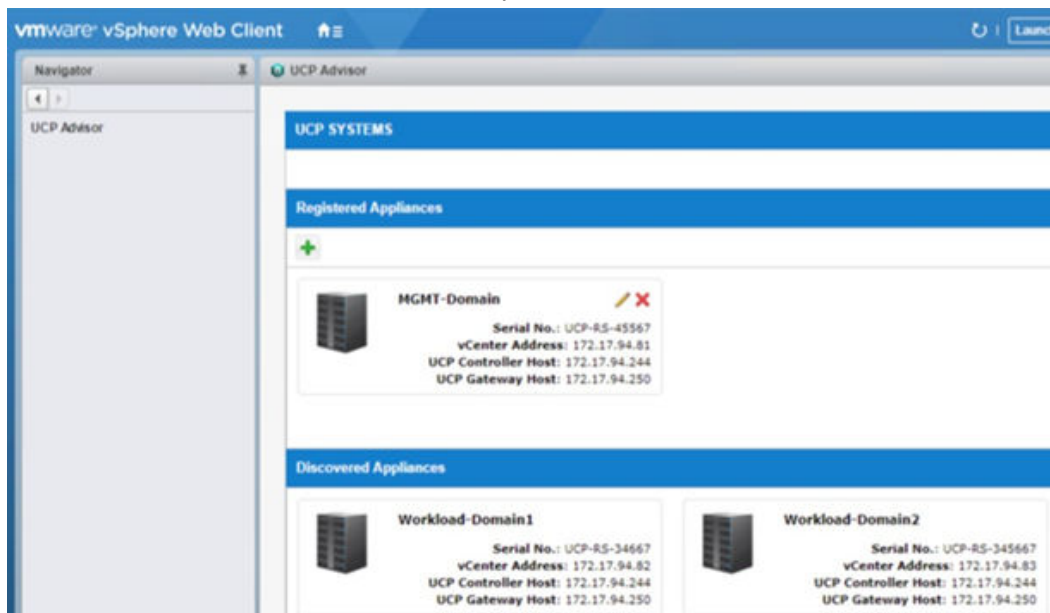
vmware vSphere Web Client

Launc

Navigator

UCP Advisor

UCP Advisor

UCP SYSTEMS

Registered Appliances

MGMT-Domain

Serial No.: UCP-RS-45567
vCenter Address: 172.17.94.81
UCP Controller Host: 172.17.94.244
UCP Gateway Host: 172.17.94.250

Discovered Appliances

Workload-Domain1

Serial No.: UCP-RS-34667
vCenter Address: 172.17.94.82
UCP Controller Host: 172.17.94.244
UCP Gateway Host: 172.17.94.250

Workload-Domain2

Serial No.: UCP-RS-345667
vCenter Address: 172.17.94.83
UCP Controller Host: 172.17.94.244
UCP Gateway Host: 172.17.94.250